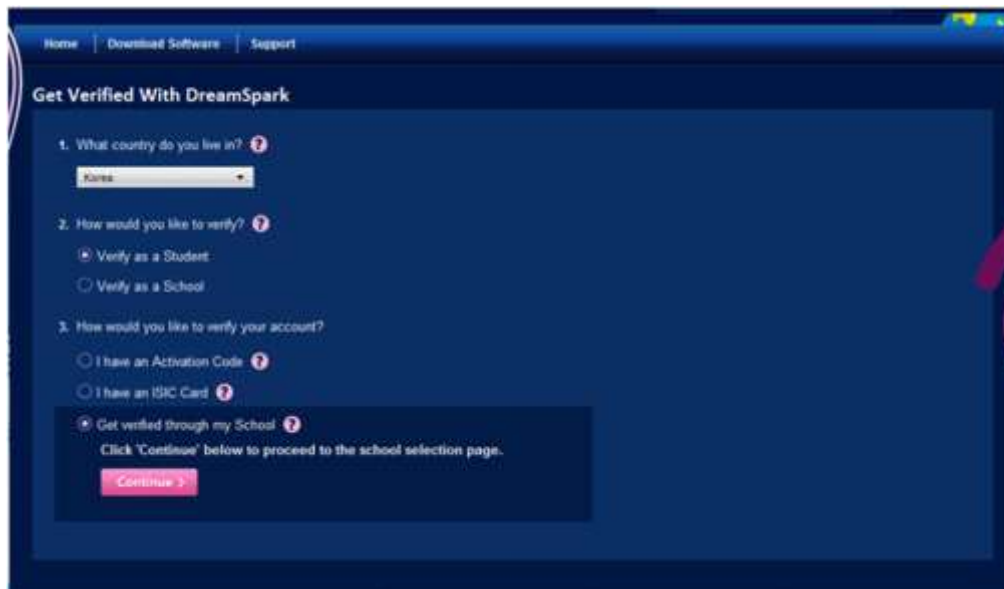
Home | Download Software | Support

Get Verified With DreamSpark

1. What country do you live in? ?

Korea

2. How would you like to verify? ?

Verify as a Student

Verify as a School

3. How would you like to verify your account?

I have an Activation Code ?

I have an ISIC Card ?

Get verified through my School ?

Click 'Continue' below to proceed to the school selection page.

Continue >